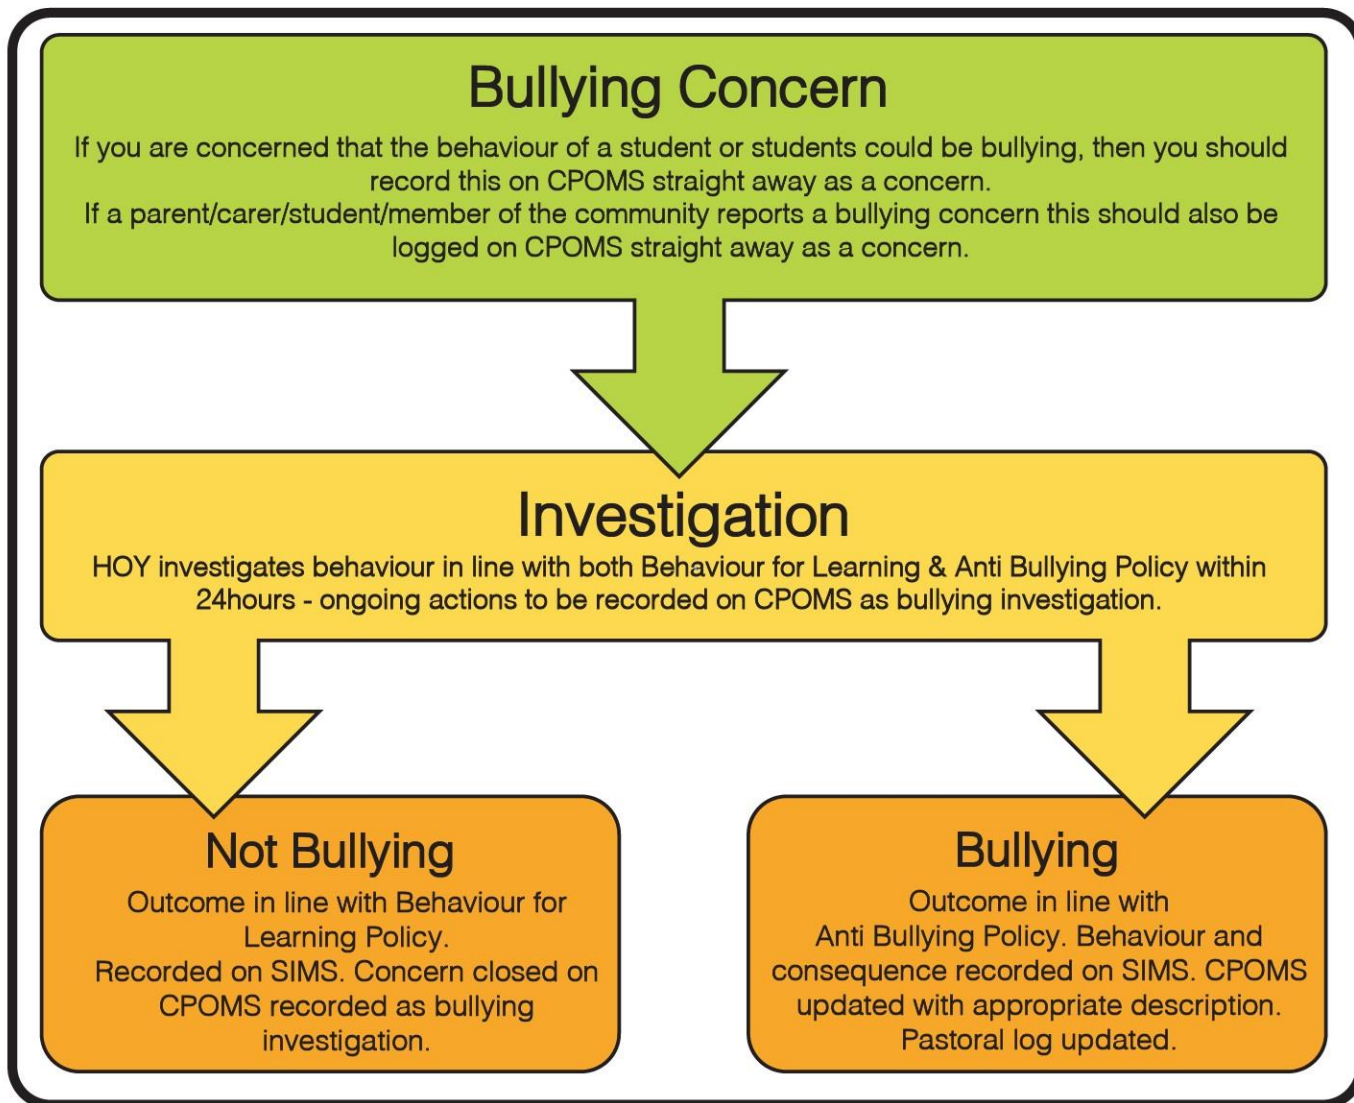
Bullying Concern

If you are concerned that the behaviour of a student or students could be bullying, then you should record this on CPOMS straight away as a concern.
If a parent/carer/student/member of the community reports a bullying concern this should also be logged on CPOMS straight away as a concern.

Investigation

HOY investigates behaviour in line with both Behaviour for Learning & Anti Bullying Policy within 24hours - ongoing actions to be recorded on CPOMS as bullying investigation.

Not Bullying

Outcome in line with Behaviour for Learning Policy.
Recorded on SIMS. Concern closed on CPOMS recorded as bullying investigation.

Bullying

Outcome in line with Anti Bullying Policy. Behaviour and consequence recorded on SIMS. CPOMS updated with appropriate description. Pastoral log updated.